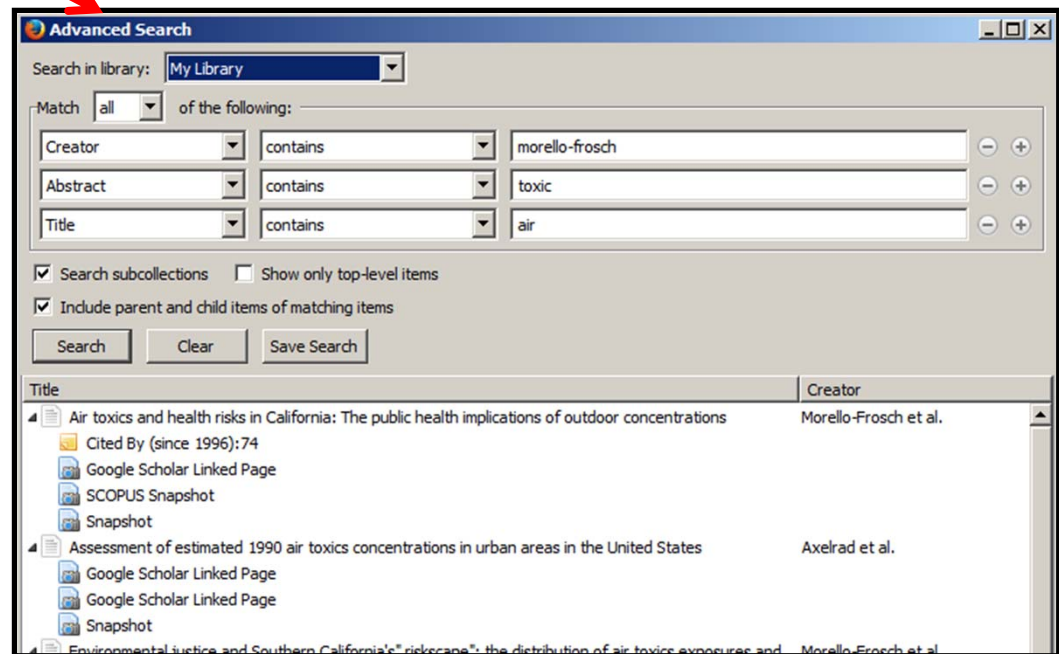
Advanced Search

Search in library: My Library

Match all of the following:

Creator contains morello-frosch

Abstract contains toxic

Title contains air

Search subcollections Show only top-level items

Include parent and child items of matching items

Search Clear Save Search

| Title | Creator |
|---|---|
| Air toxics and health risks in California: The public health implications of outdoor concentrations | Morello-Frosch et al. |
| Cited By (since 1996):74 | |
| Google Scholar Linked Page | |
| SCOPUS Snapshot | |
| Snapshot | |
| Assessment of estimated 1990 air toxics concentrations in urban areas in the United States | Axelrad et al. |
| Google Scholar Linked Page | |
| Google Scholar Linked Page | |
| Snapshot | |
| Environmental justice and Southern California's "riskscape": the distribution of air toxics exposures and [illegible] | Morello-Frosch et al. |